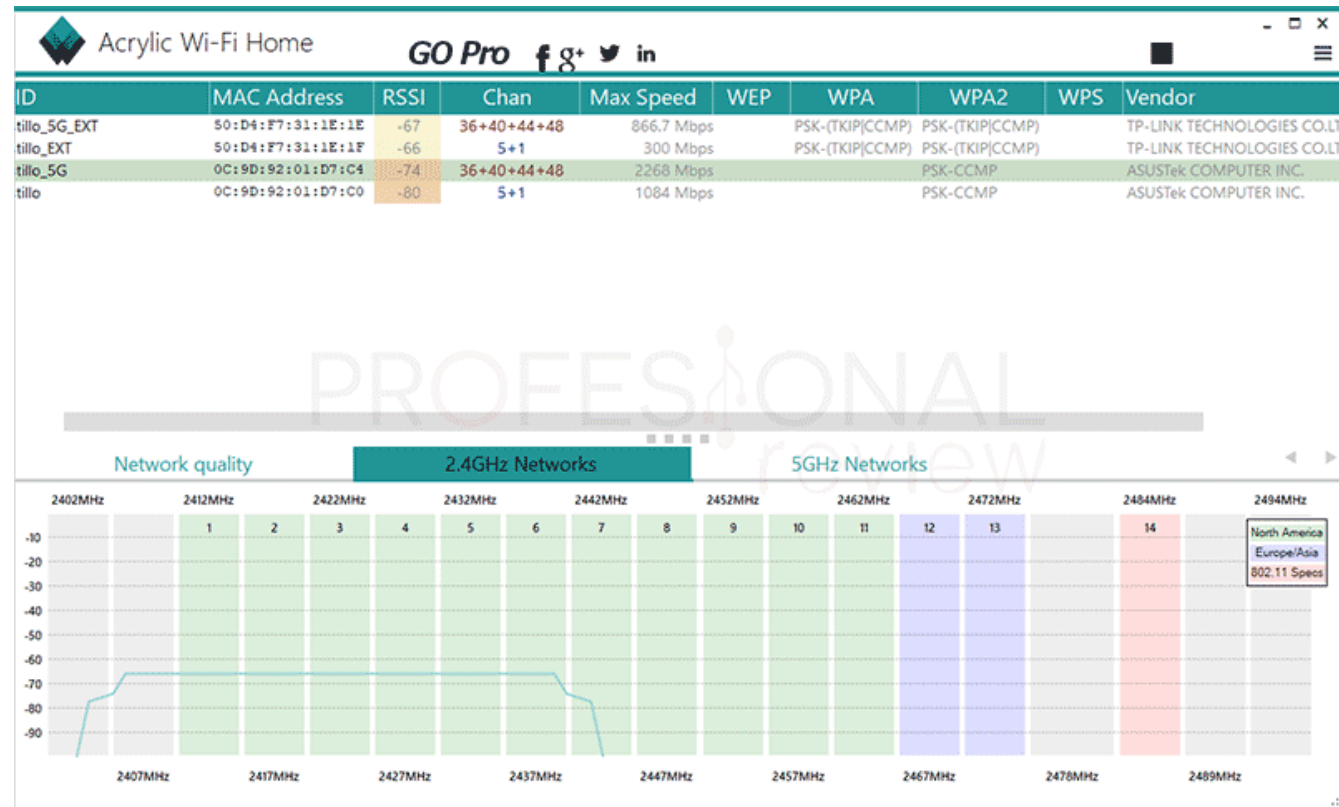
Acrylic Wi-Fi Home

GO Pro f g+ in

| ID | MAC Address | RSSI | Chan | Max Speed | WEP | WPA | WPA2 | WPS | Vendor |
|---|---|---|---|---|---|---|---|---|---|
| tillo_5G_EXT | 50:D4:F7:31:1E:1E | -67 | 36+40+44+48 | 866.7 Mbps | | PSK-(TKIP\|CCMP) | PSK-(TKIP\|CCMP) | | TP-LINK TECHNOLOGIES CO.LT |
| tillo_EXT | 50:D4:F7:31:1E:1F | -66 | 5+1 | 300 Mbps | | PSK-(TKIP\|CCMP) | PSK-(TKIP\|CCMP) | | TP-LINK TECHNOLOGIES CO.LT |
| tillo_5G | 0C:9D:92:01:D7:C4 | -74 | 36+40+44+48 | 2268 Mbps | | | PSK-CCMP | | ASUSTek COMPUTER INC. |
| tillo | 0C:9D:92:01:D7:C0 | -80 | 5+1 | 1084 Mbps | | | PSK-CCMP | | ASUSTek COMPUTER INC. |

PROFESIONAL review

Network quality | 2.4GHz Networks | 5GHz Networks

2402MHz 2412MHz 2422MHz 2432MHz 2442MHz 2452MHz 2462MHz 2472MHz 2484MHz 2494MHz

1 2 3 4 5 6 7 8 9 10 11 12 13 14

North America
Europe/Asia
802.11 Specs

-10 -20 -30 -40 -50 -60 -70 -80 -90

2407MHz 2417MHz 2427MHz 2437MHz 2447MHz 2457MHz 2467MHz 2478MHz 2489MHz